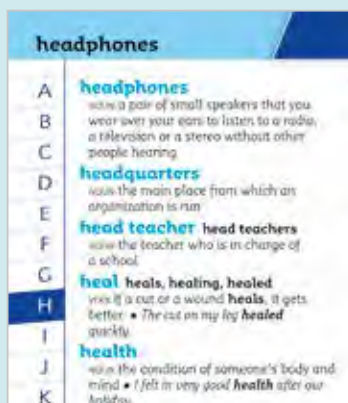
headphones

A
B
C
D
E
F
G
H
I
J
K

headphones
NOUN a pair of small speakers that you wear over your ears to listen to a radio, a television or a stereo without other people hearing

headquarters
NOUN the main place from which an organization is run

head teacher head teachers
NOUN the teacher who is in charge of a school

heal heals, healing, healed
VERB If a cut or a wound heals, it gets better. • The cut on my leg healed quickly.

health
NOUN the condition of someone's body and mind • I felt in very good health after our holiday.